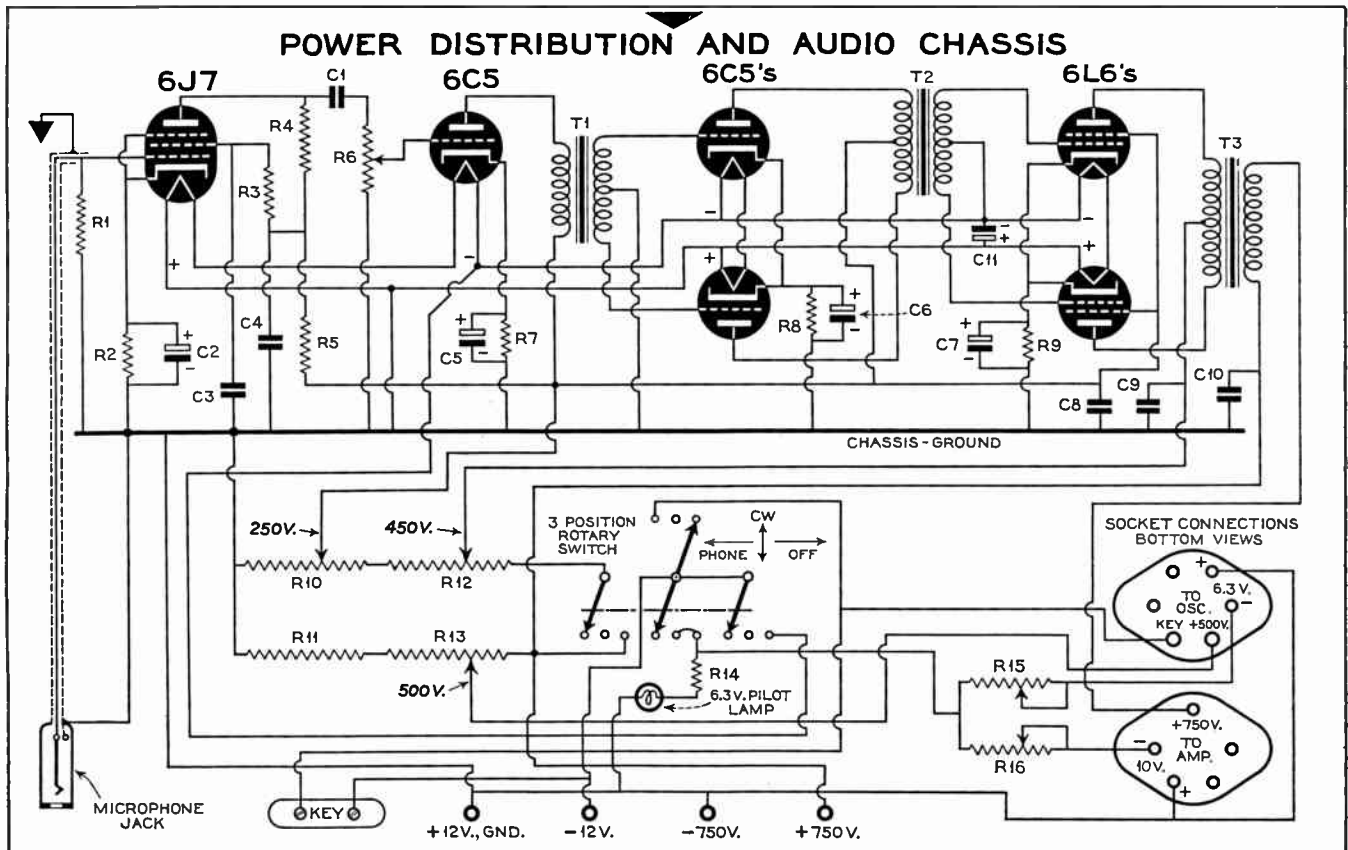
POWER DISTRIBUTION AND AUDIO CHASSIS

6J7
C1
6C5
6C5's
T2
6L6's
R4
R6
T1
T3
R3
R1
+
-
C11
-
+
+
+
R2
C2
C4
R5
C5
R7
R8
C6
C7
R9
C3
C8
C9
C10
CHASSIS - GROUND

250V.
450V.
3 POSITION ROTARY SWITCH
CW
PHONE
OFF
SOCKET CONNECTIONS BOTTOM VIEWS
R10
R12
+
6.3V.
-
TO OSC.
KEY +500V.
R11
R13
R14
500V.
6.3V. PILOT LAMP
R15
+750V.
TO AMP.
R16
10V.
+
MICROPHONE JACK
KEY
+12V., GND.
-12V.
-750V.
+750V.